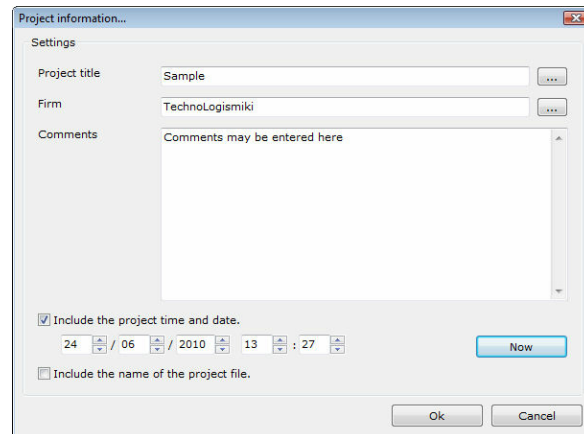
Project information...

Settings

Project title Sample ...

Firm TechnoLogismiki ...

Comments Comments may be entered here

Include the project time and date.

24 / 06 / 2010 13 : 27

Now

Include the name of the project file.

Ok Cancel